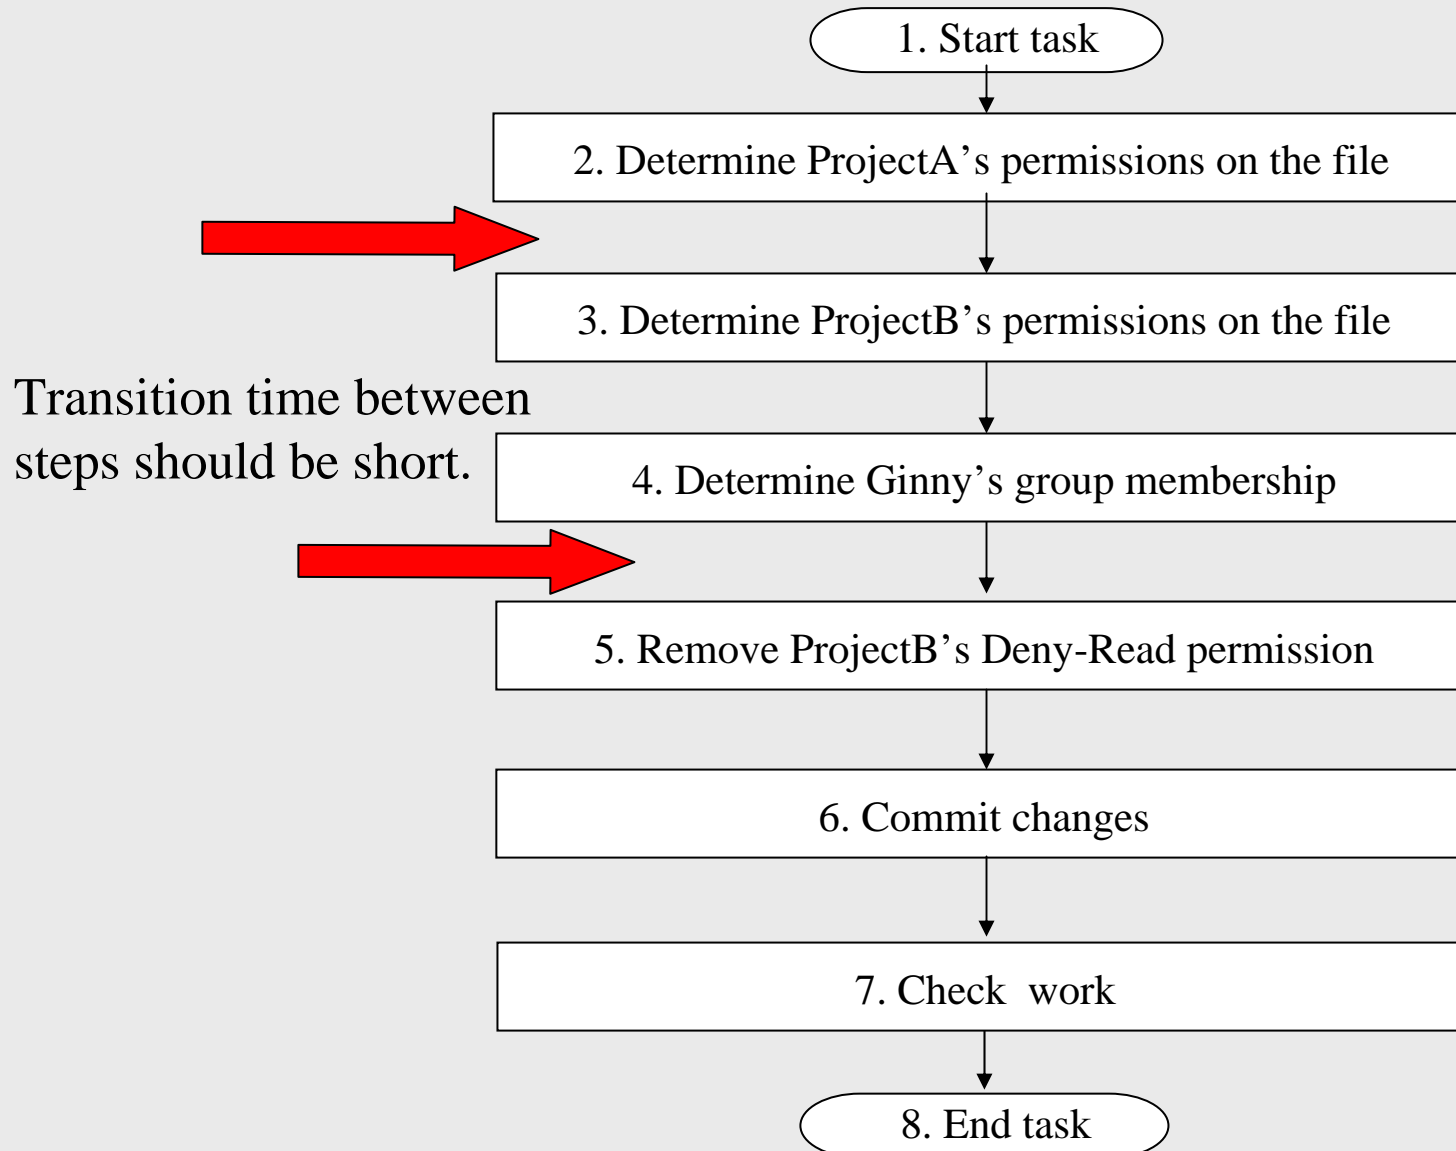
1. Start task

2. Determine ProjectA’s permissions on the file

3. Determine ProjectB’s permissions on the file

Transition time between steps should be short.

4. Determine Ginny’s group membership

5. Remove ProjectB’s Deny-Read permission

6. Commit changes

7. Check work

8. End task